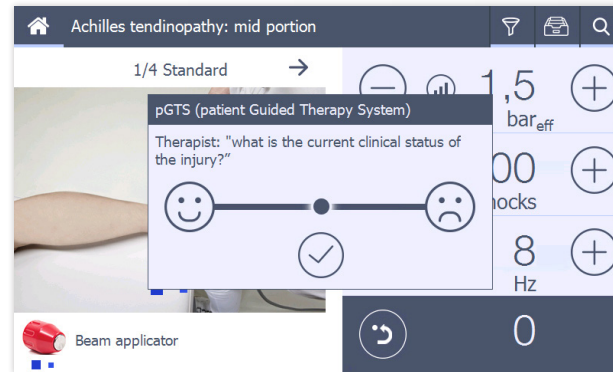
Achilles tendinopathy: mid portion

1/4 Standard

pGTS (patient Guided Therapy System)

Therapist: "what is the current clinical status of the injury?"

1,5
bar$_{eff}$

00
hocks

8
Hz

0

Beam applicator